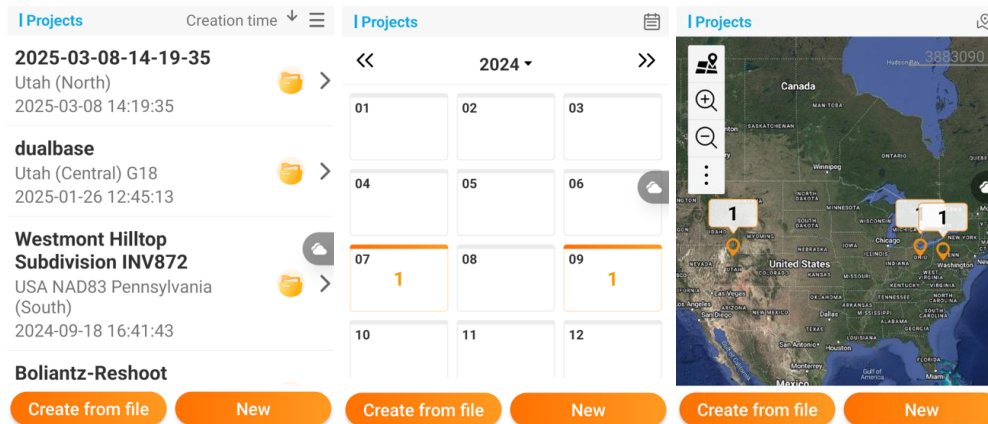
Projects

Creation time

2025-03-08-14-19-35
Utah (North)
2025-03-08 14:19:35

dualbase
Utah (Central) G18
2025-01-26 12:45:13

Westmont Hilltop Subdivision INV872
USA NAD83 Pennsylvania (South)
2024-09-18 16:41:43

Boliantz-Reshoot

Create from file
New

Projects

«
2024
»

| 01 | 02 | 03 |
|---|---|---|
| 04 | 05 | 06 |
| 07 1 | 08 | 09 1 |
| 10 | 11 | 12 |

Create from file
New

Projects

3883090

Canada
1
1
United States
Mexico

Create from file
New